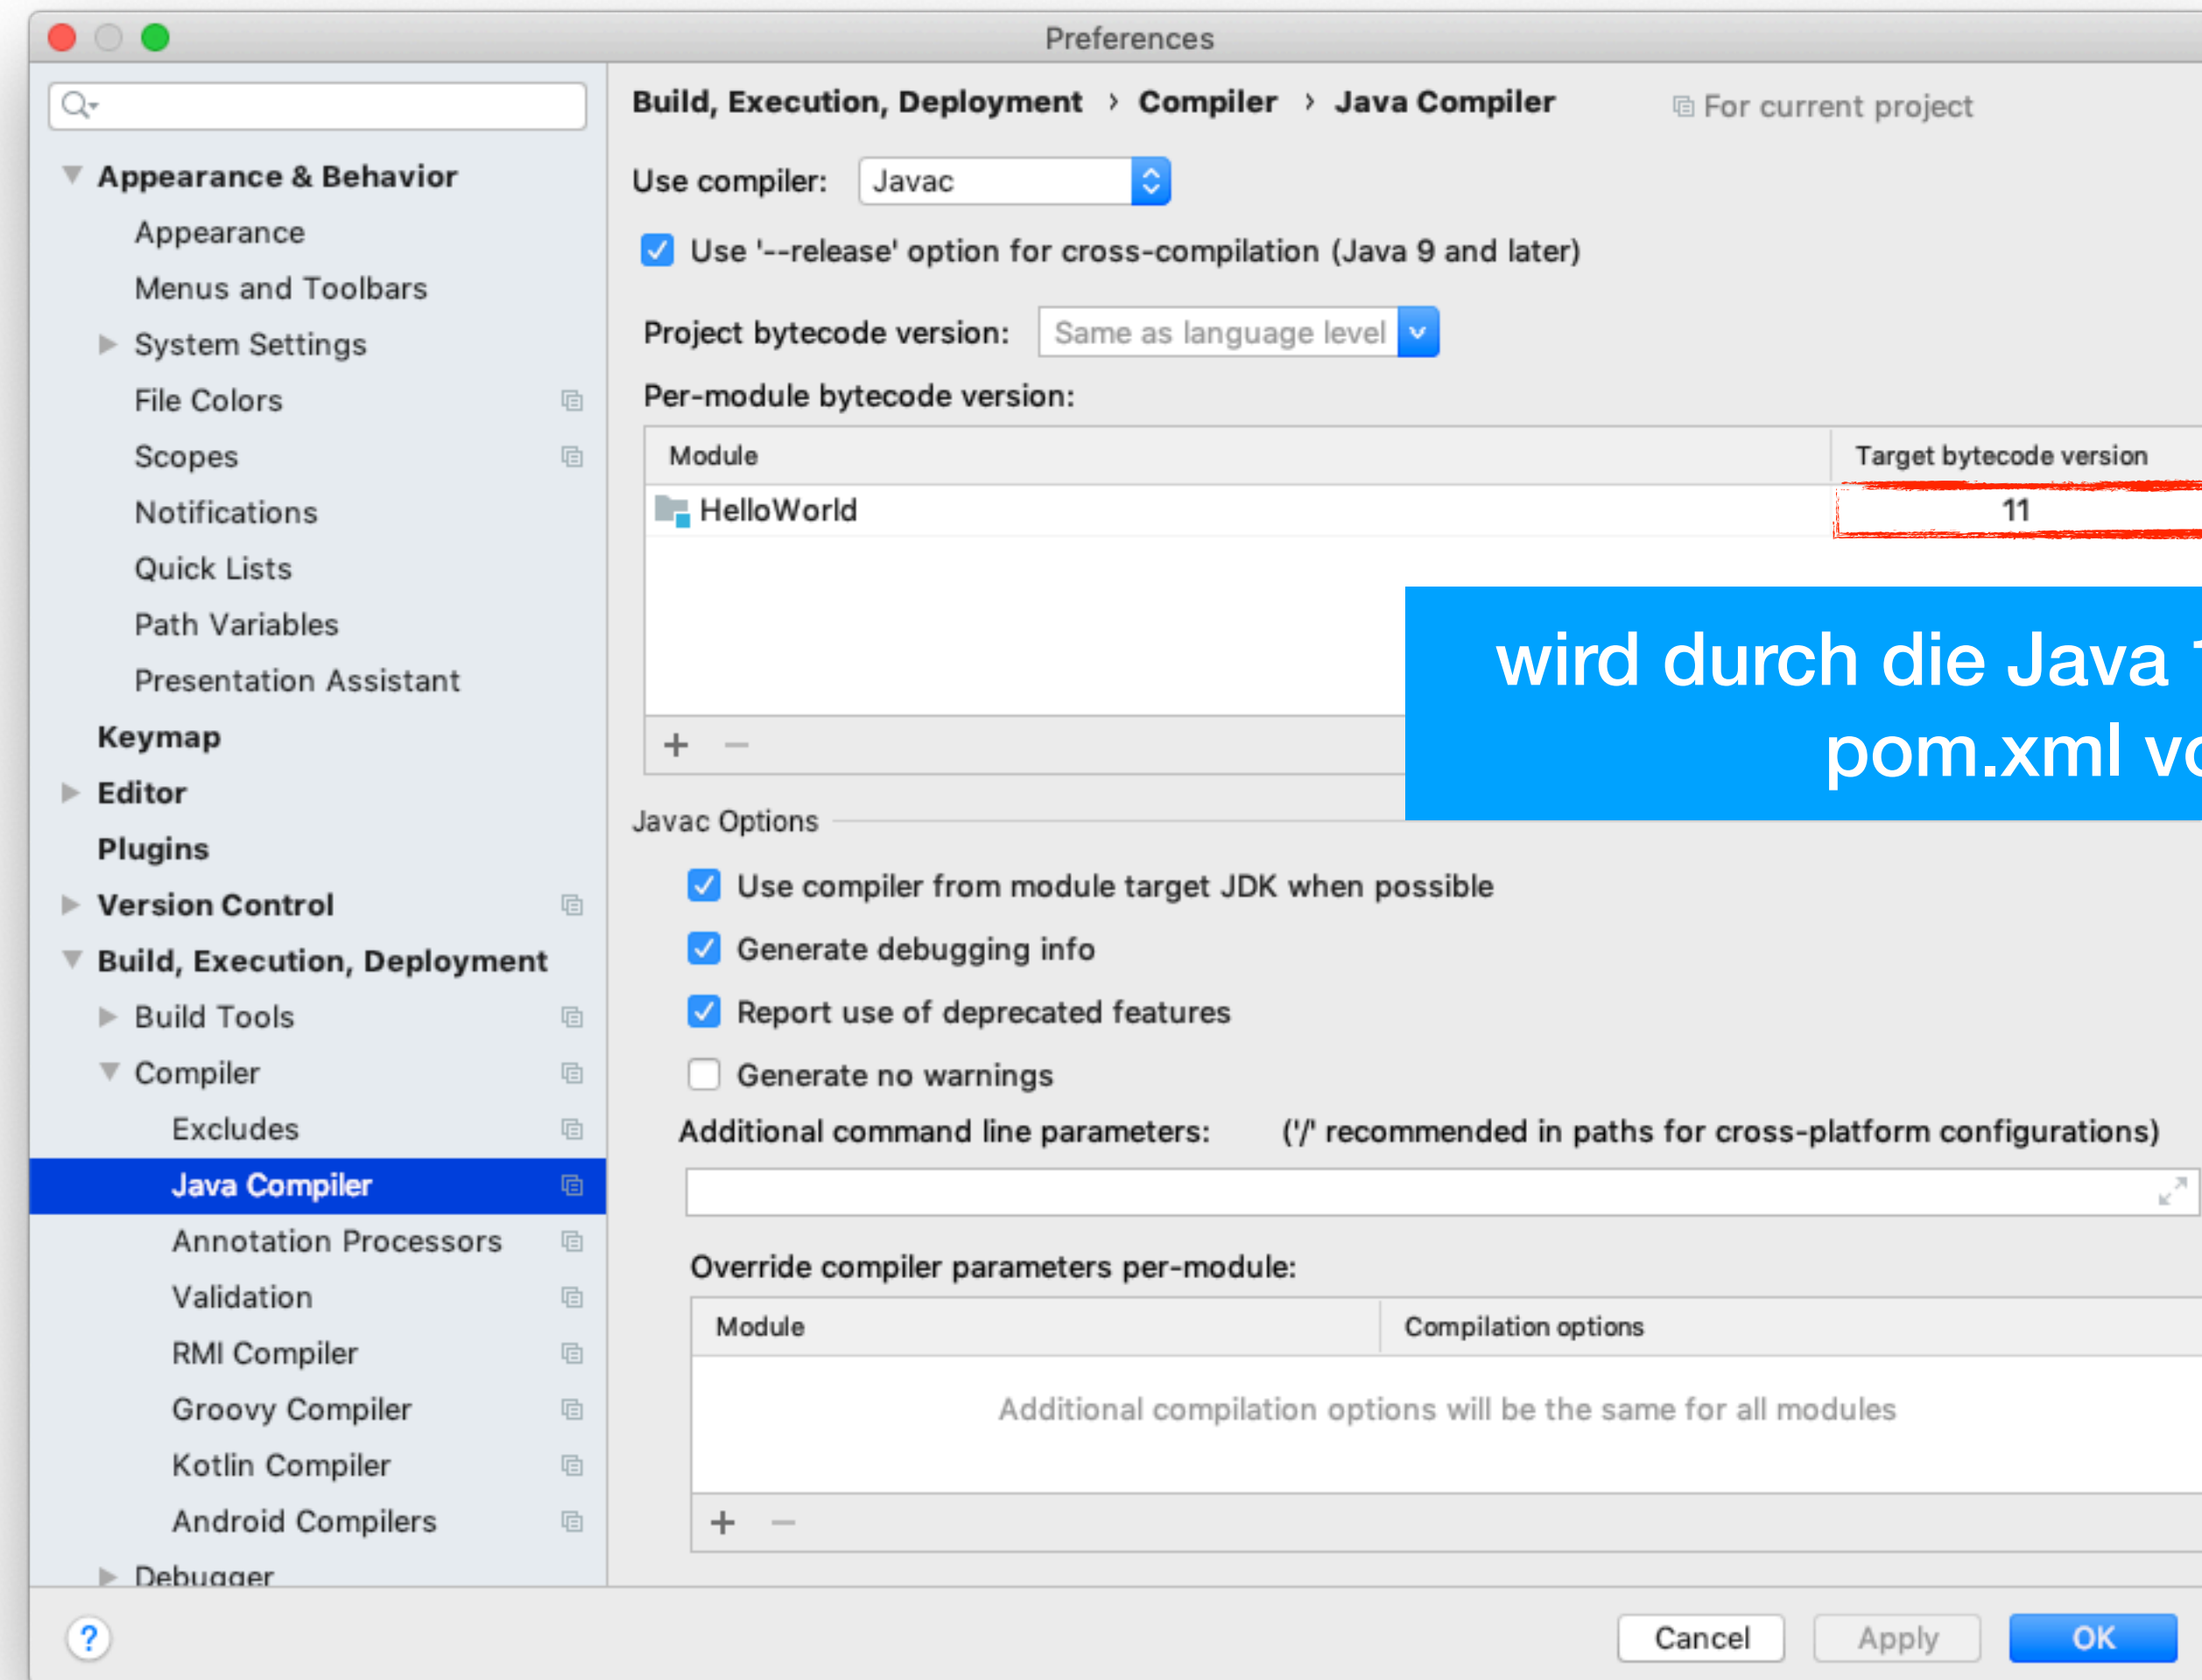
Preferences

Appearance & Behavior
Appearance
Menus and Toolbars
System Settings
File Colors
Scopes
Notifications
Quick Lists
Path Variables
Presentation Assistant
Keymap
Editor
Plugins
Version Control
Build, Execution, Deployment
Build Tools
Compiler
Excludes
Java Compiler
Annotation Processors
Validation
RMI Compiler
Groovy Compiler
Kotlin Compiler
Android Compilers
Debugger

Build, Execution, Deployment › Compiler › Java Compiler

For current project

Use compiler: Javac

Use '--release' option for cross-compilation (Java 9 and later)

Project bytecode version: Same as language level

Per-module bytecode version:

| Module | Target bytecode version |
|---|---|
| HelloWorld | 11 |

+ −

wird durch die Java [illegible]
pom.xml v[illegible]

Javac Options

Use compiler from module target JDK when possible

Generate debugging info

Report use of deprecated features

Generate no warnings

Additional command line parameters: ('/' recommended in paths for cross-platform configurations)

Override compiler parameters per-module:

| Module | Compilation options |
|---|---|
| Additional compilation options will be the same for all modules | |

+ −

?

Cancel Apply OK